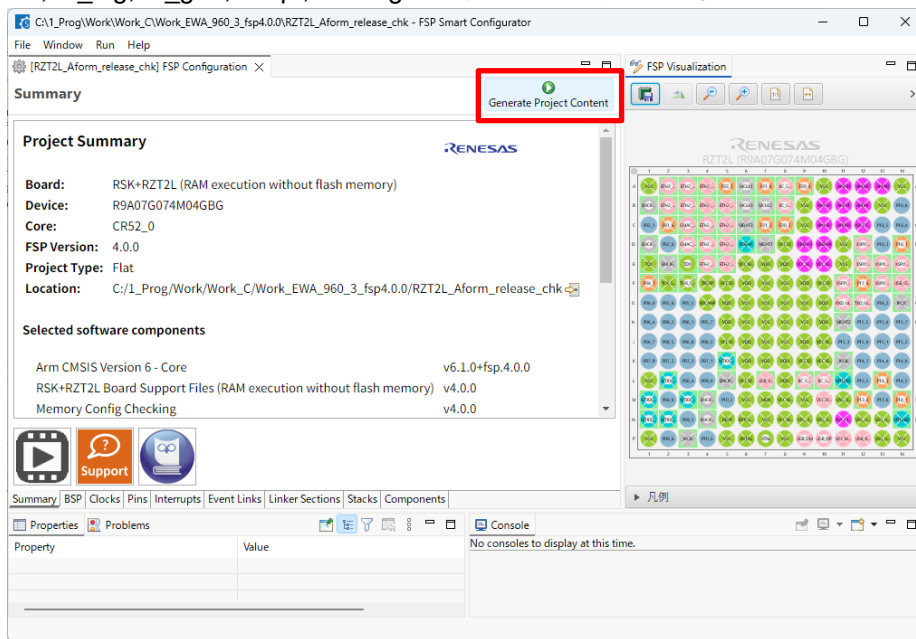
C:\1_Prog\Work\Work_C\Work_EWA_960_3_fsp4.0.0\RZT2L_Aform_release_chk - FSP Smart Configurator

File Window Run Help

[RZT2L_Aform_release_chk] FSP Configuration

Summary

Generate Project Content

FSP Visualization

RENESAS
RZT2L (R9A07G074M04GBG)

Project Summary

RENESAS

Board: RSK+RZT2L (RAM execution without flash memory)
Device: R9A07G074M04GBG
Core: CR52_0
FSP Version: 4.0.0
Project Type: Flat
Location: C:/1_Prog/Work/Work_C/Work_EWA_960_3_fsp4.0.0/RZT2L_Aform_release_chk

Selected software components

Arm CMSIS Version 6 - Core v6.1.0+fsp.4.0.0
RSK+RZT2L Board Support Files (RAM execution without flash memory) v4.0.0
Memory Config Checking v4.0.0

Support

Summary BSP Clocks Pins Interrupts Event Links Linker Sections Stacks Components

▸ 凡例

Properties Problems

Property Value

Console

No consoles to display at this time.